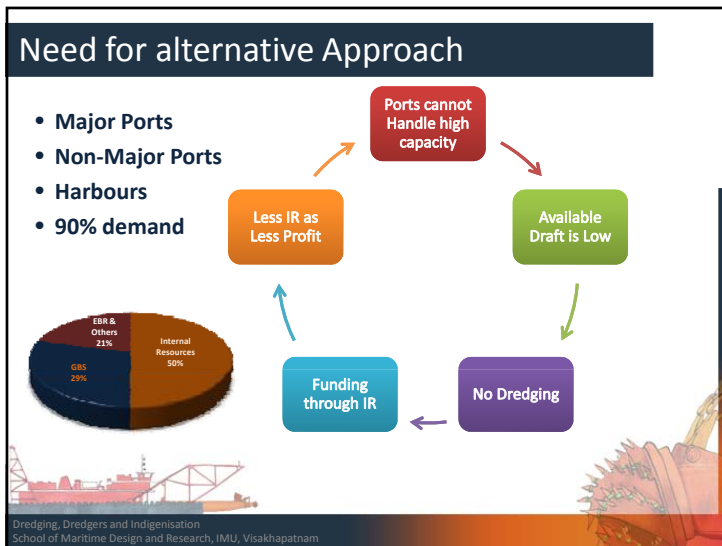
Need for alternative Approach

- Major Ports
- Non-Major Ports
- Harbours
- 90% demand

Ports cannot Handle high capacity

Available Draft is Low

No Dredging

Funding through IR

Less IR as Less Profit

EBR & Others 21%

GBS 29%

Internal Resources 50%

Dredging, Dredgers and Indigenisation
School of Maritime Design and Research, IMU, Visakhapatnam